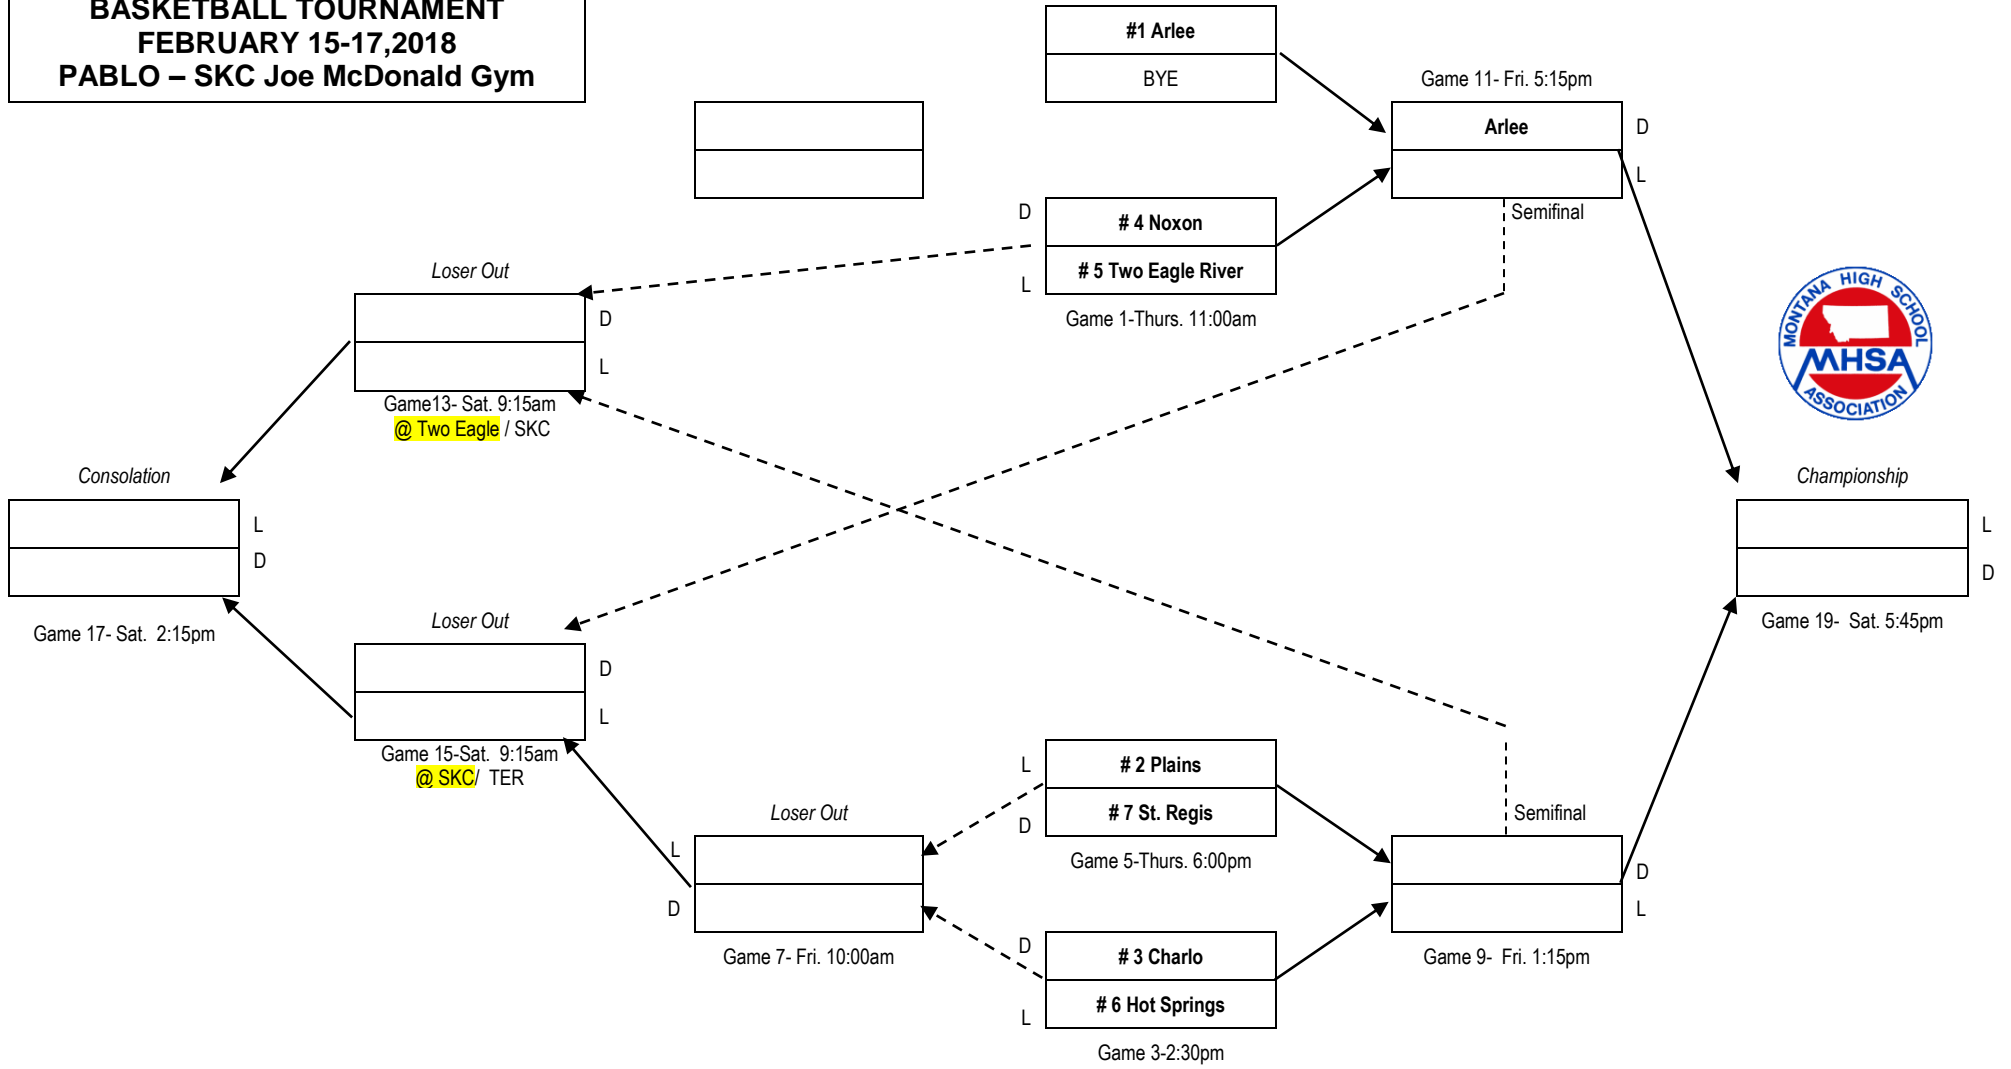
BASKETBALL TOURNAMENT
FEBRUARY 15-17,2018
PABLO – SKC Joe McDonald Gym

#1 Arlee
BYE

Game 11- Fri. 5:15pm
Arlee
D
L
Semifinal

D
# 4 Noxon
# 5 Two Eagle River
L
Game 1-Thurs. 11:00am

Loser Out
D
L
Game13- Sat. 9:15am
@ Two Eagle / SKC

MONTANA HIGH SCHOOL
MHSA
ASSOCIATION

Consolation
L
D
Game 17- Sat. 2:15pm

Championship
L
D
Game 19- Sat. 5:45pm

Loser Out
D
L
Game 15-Sat. 9:15am
@ SKC/ TER

L
# 2 Plains
# 7 St. Regis
D
Game 5-Thurs. 6:00pm

Semifinal
D
L
Game 9- Fri. 1:15pm

Loser Out
L
D
Game 7- Fri. 10:00am

D
# 3 Charlo
# 6 Hot Springs
L
Game 3-2:30pm